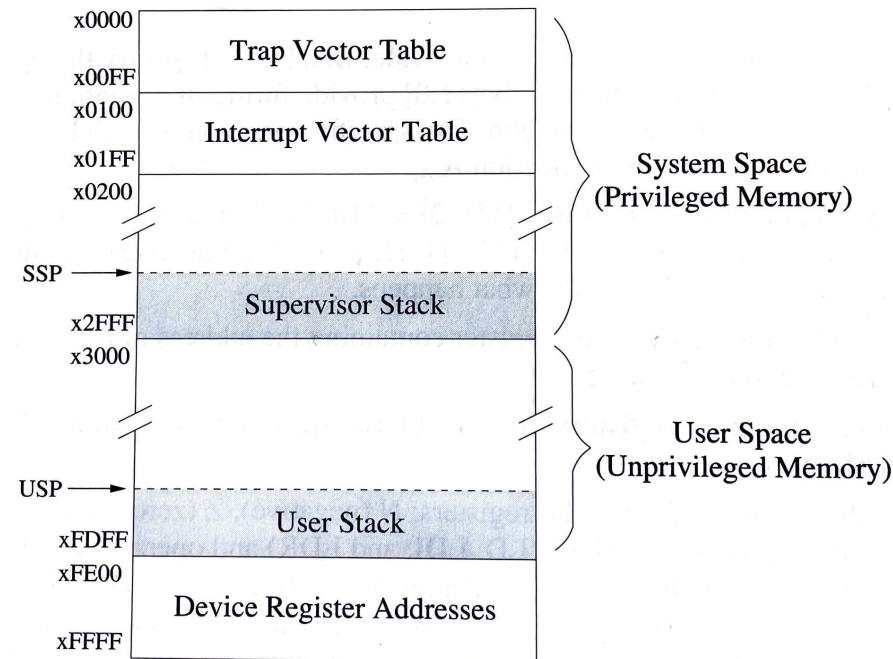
x0000
Trap Vector Table
x00FF
x0100
Interrupt Vector Table
x01FF
x0200
SSP
Supervisor Stack
x2FFF
x3000
USP
User Stack
xFDFF
xFE00
Device Register Addresses
xFFFF

System Space
(Privileged Memory)

User Space
(Unprivileged Memory)